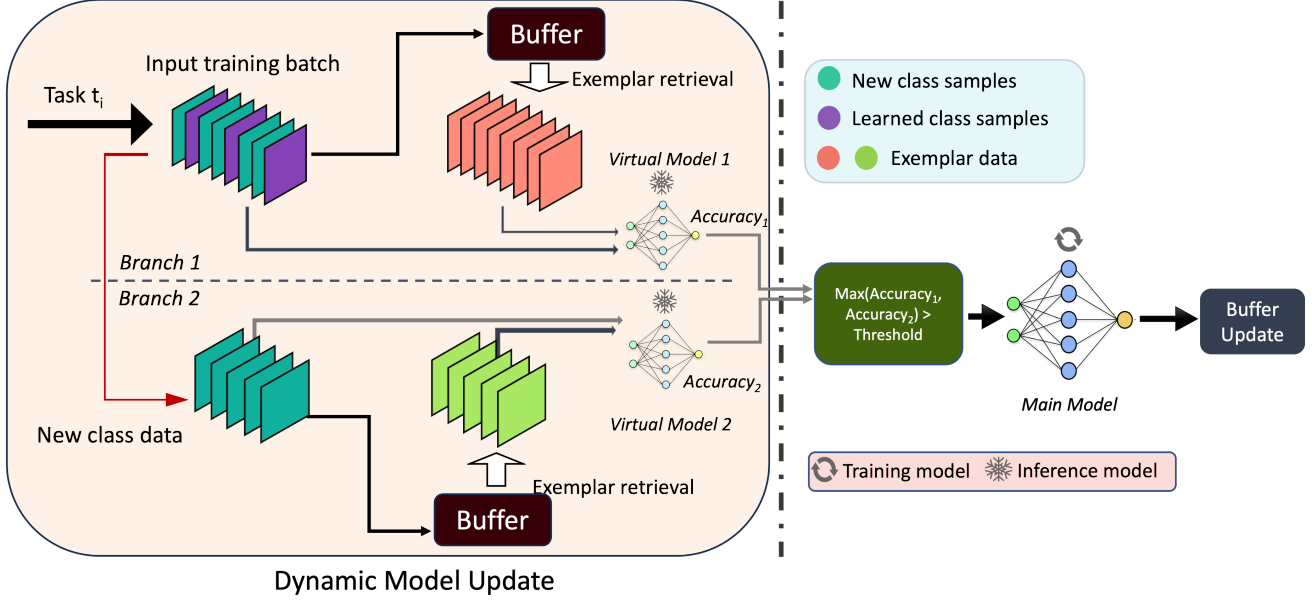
Buffer

Input training batch

Exemplar retrieval

Task $t_i$

Virtual Model 1

$Accuracy_1$

Branch 1

Branch 2

$Accuracy_2$

New class data

Virtual Model 2

Exemplar retrieval

Buffer

Dynamic Model Update

New class samples

Learned class samples

Exemplar data

Max($Accuracy_1$, $Accuracy_2$) > Threshold

Main Model

Buffer Update

Training model Inference model